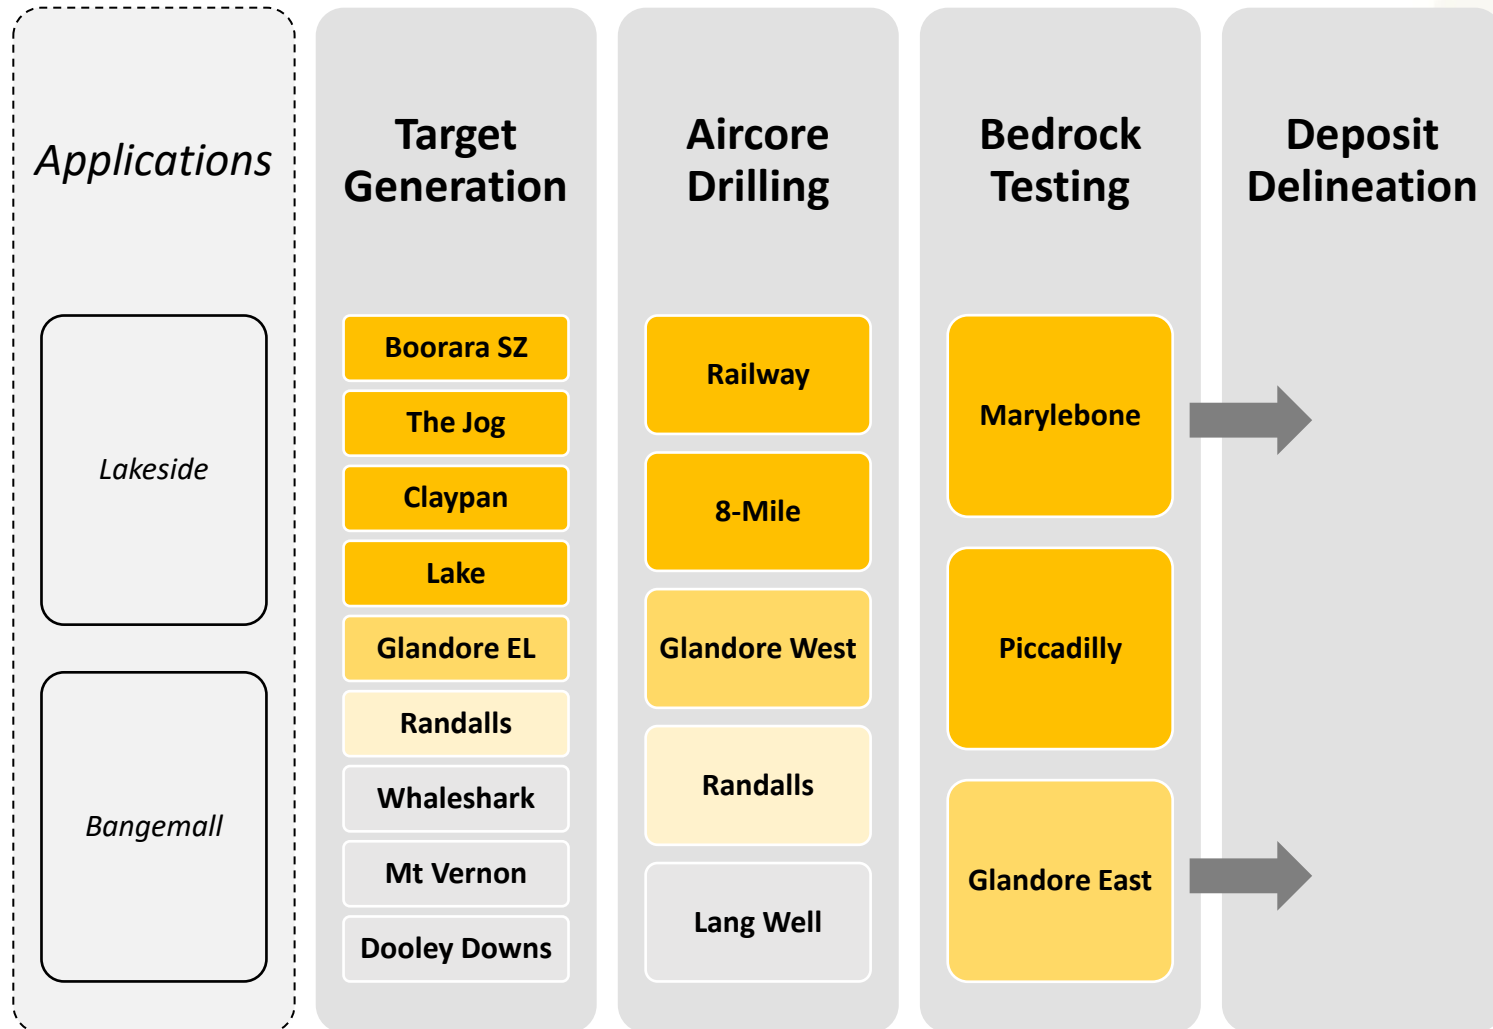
Applications

Lakeside

Bangemall

Target Generation

Boorara SZ

The Jog

Claypan

Lake

Glandore EL

Randalls

Whaleshark

Mt Vernon

Dooley Downs

Aircore Drilling

Railway

8-Mile

Glandore West

Randalls

Lang Well

Bedrock Testing

Marylebone

Piccadilly

Glandore East

Deposit Delineation